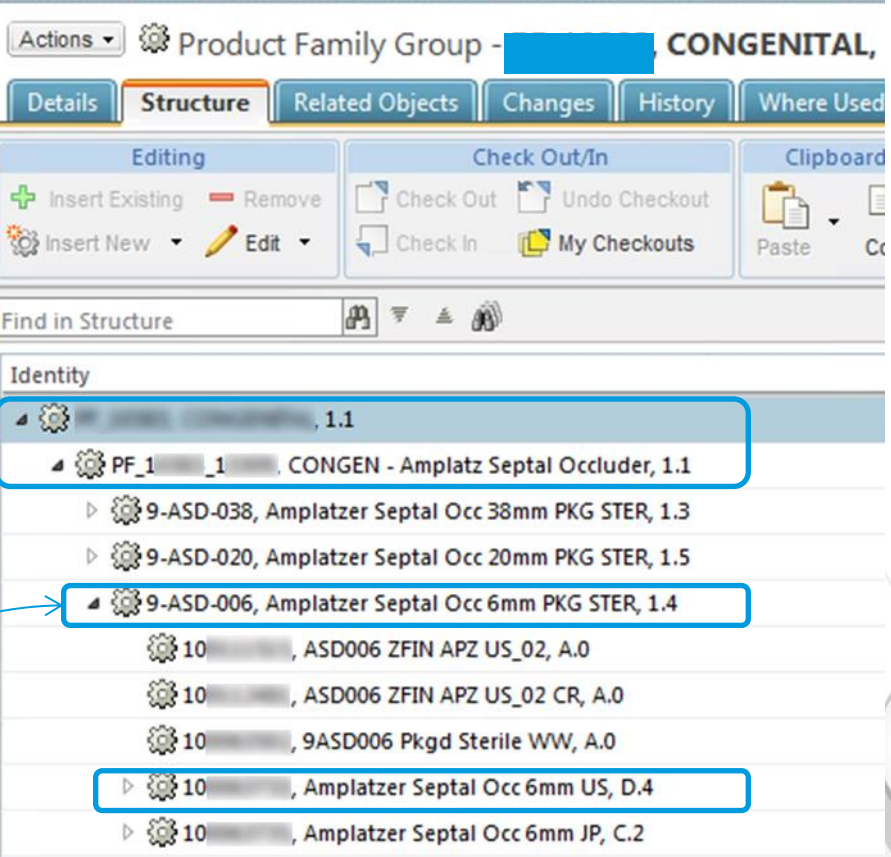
Actions ▾ Product Family Group - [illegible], CONGENITAL,

Details | Structure | Related Objects | Changes | History | Where Used

Editing
Insert Existing
Remove
Insert New ▾
Edit ▾

Check Out/In
Check Out
Undo Checkout
Check In
My Checkouts

Clipboard
Paste
Co

Find in Structure

Identity

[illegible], 1.1
PF_1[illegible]_1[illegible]. CONGEN - Amplatz Septal Occluder, 1.1
9-ASD-038, Amplatzer Septal Occ 38mm PKG STER, 1.3
9-ASD-020, Amplatzer Septal Occ 20mm PKG STER, 1.5
9-ASD-006, Amplatzer Septal Occ 6mm PKG STER, 1.4
10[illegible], ASD006 ZFIN APZ US_02, A.0
10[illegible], ASD006 ZFIN APZ US_02 CR, A.0
10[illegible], 9ASD006 Pkgd Sterile WW, A.0
10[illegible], Amplatzer Septal Occ 6mm US, D.4
10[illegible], Amplatzer Septal Occ 6mm JP, C.2